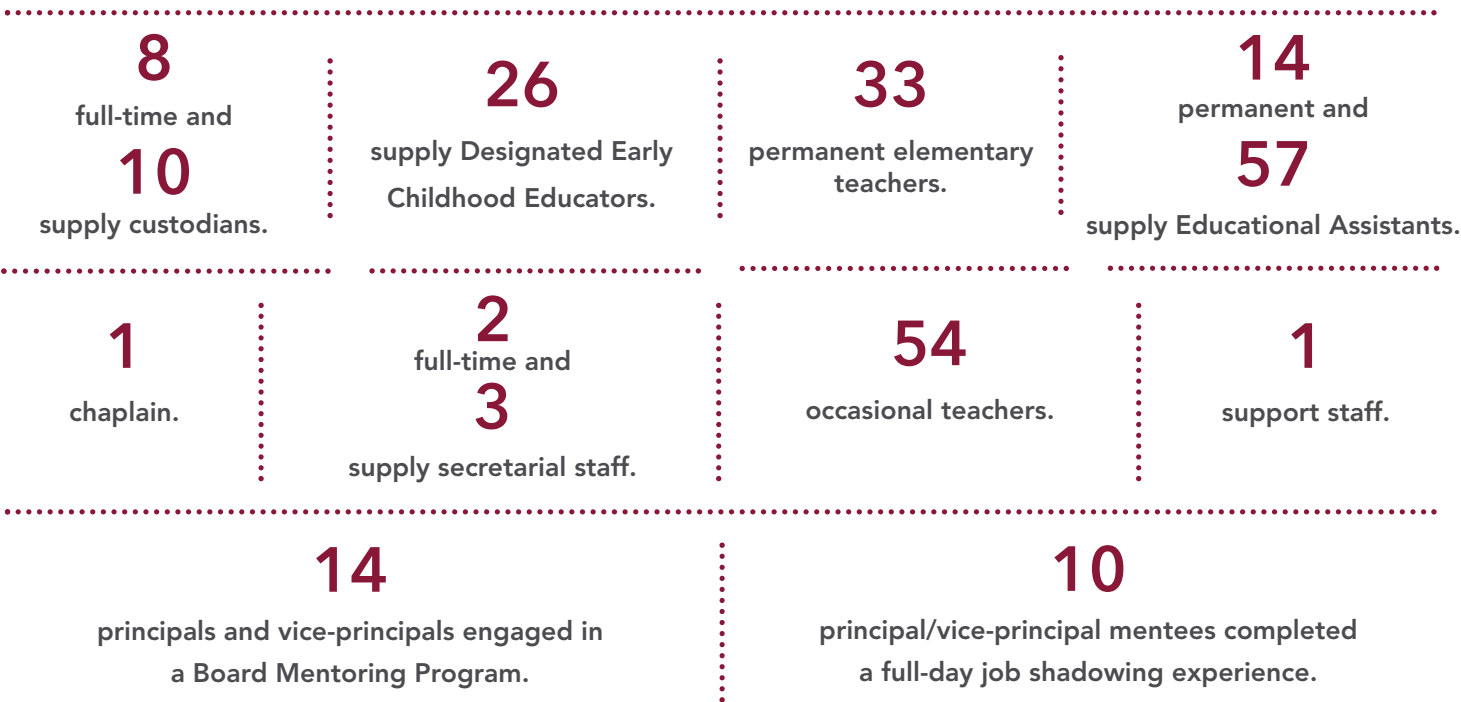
8
full-time and
10
supply custodians.

26
supply Designated Early Childhood Educators.

33
permanent elementary teachers.

14
permanent and
57
supply Educational Assistants.

1
chaplain.

2
full-time and
3
supply secretarial staff.

54
occasional teachers.

1
support staff.

14
principals and vice-principals engaged in a Board Mentoring Program.

10
principal/vice-principal mentees completed a full-day job shadowing experience.